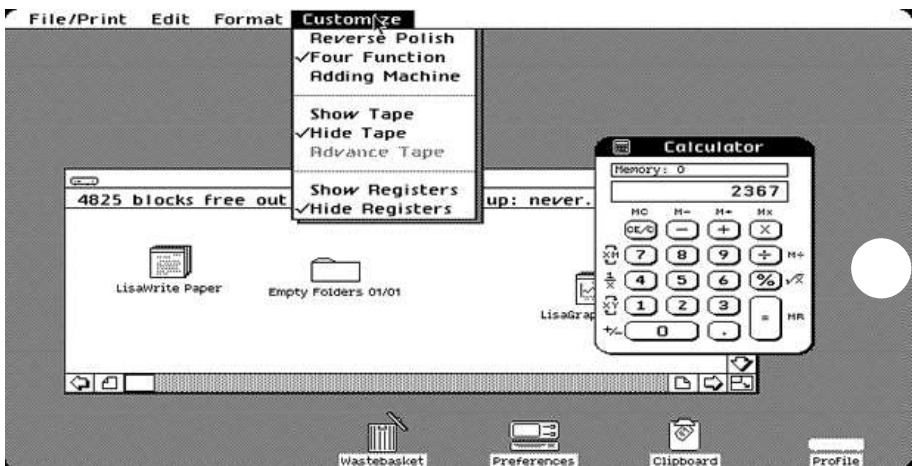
File/Print Edit Format Customize

Reverse Polish
✓Four Function
Adding Machine

Show Tape
✓Hide Tape
Advance Tape

Show Registers
✓Hide Registers

4825 blocks free out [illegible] up: never.

LisaWrite Paper

Empty Folders 01/01

LisaGrap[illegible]

Calculator

Memory: 0

2367

MC M− M+ MX

CE/C − + ×

XM 7 8 9 ÷ M÷

$\frac{1}{x}$ 4 5 6 % √X

X↕Y 1 2 3

+/− 0 . = MR

Wastebasket

Preferences

Clipboard

Profile